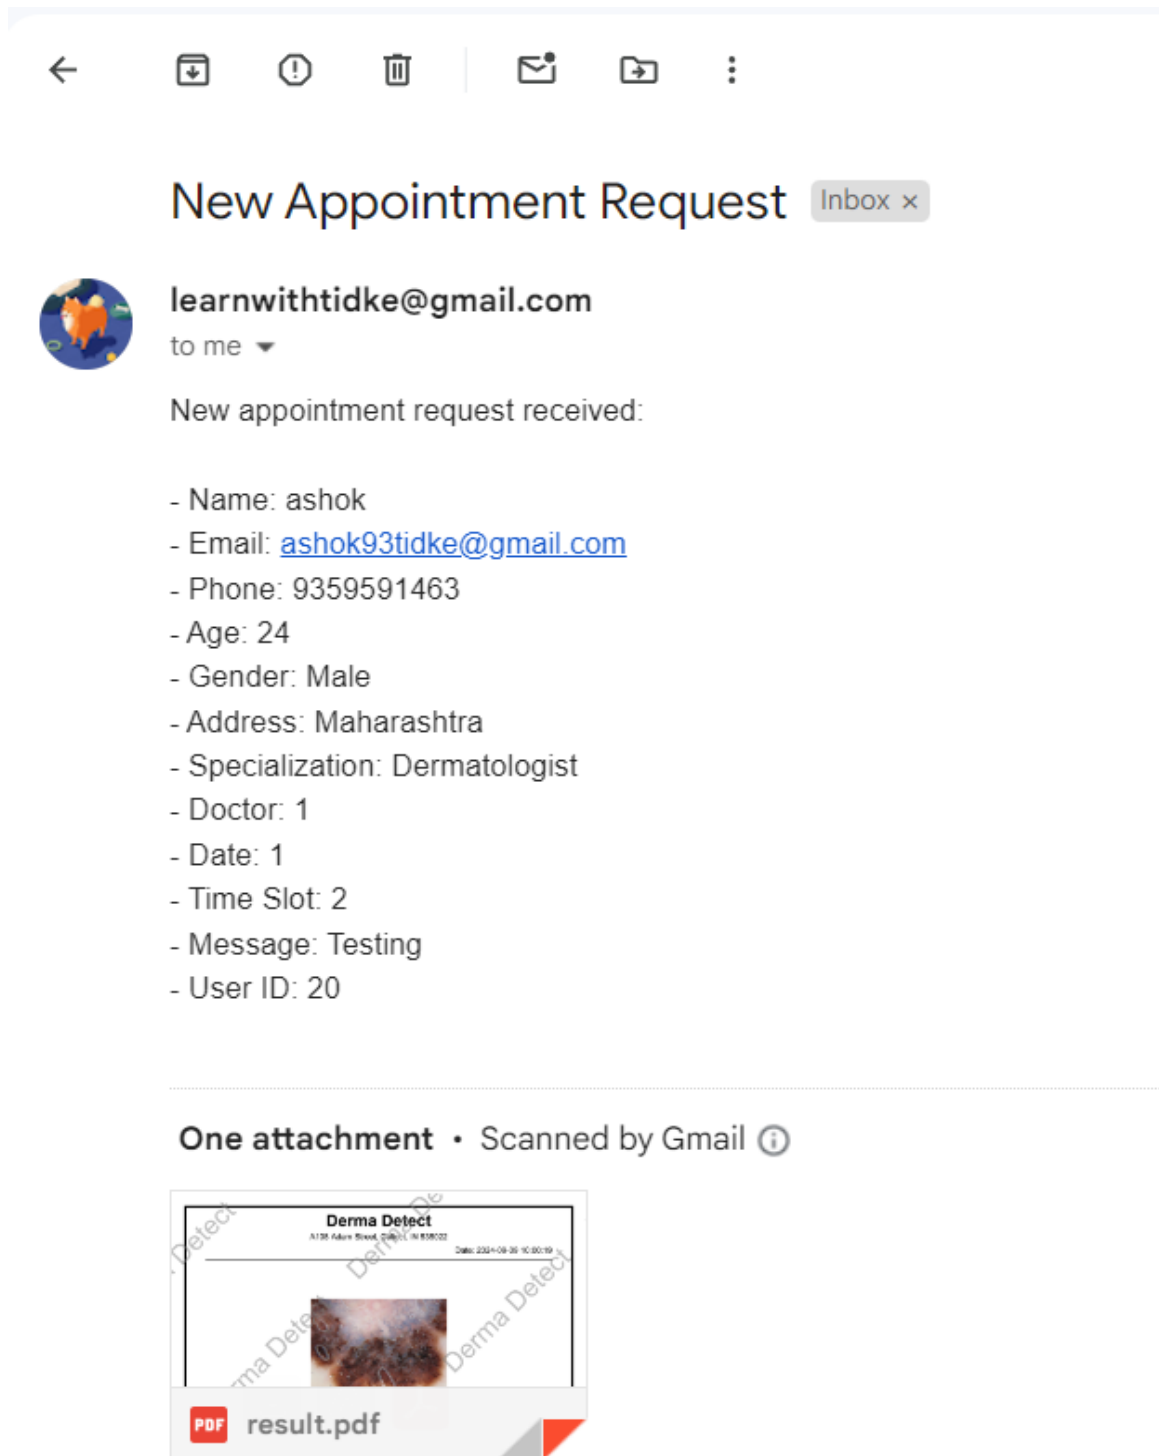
New Appointment Request Inbox ×

learnwithtidke@gmail.com
to me

New appointment request received:

- Name: ashok
- Email: ashok93tidke@gmail.com
- Phone: 9359591463
- Age: 24
- Gender: Male
- Address: Maharashtra
- Specialization: Dermatologist
- Doctor: 1
- Date: 1
- Time Slot: 2
- Message: Testing
- User ID: 20

One attachment • Scanned by Gmail

Derma Detect
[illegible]
Date: 2024-09-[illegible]
Detect
Derma De
Derma Detect
ma Dete

PDF result.pdf